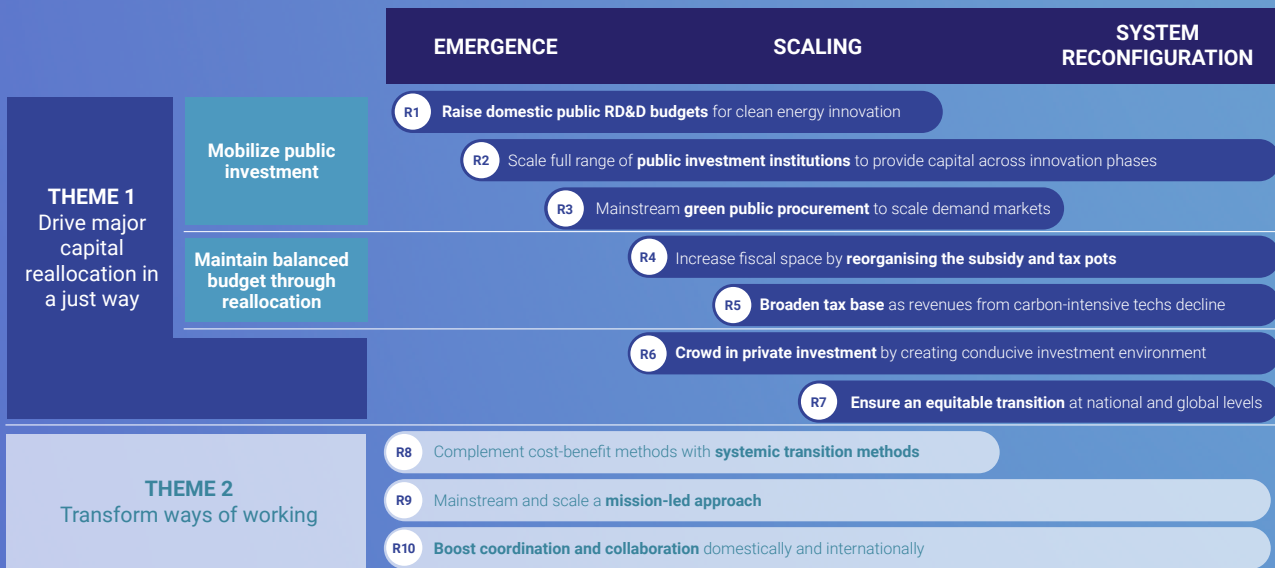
EMERGENCE

SCALING

SYSTEM RECONFIGURATION

THEME 1
Drive major capital reallocation in a just way

Mobilize public investment

R1 Raise domestic public RD&D budgets for clean energy innovation

R2 Scale full range of public investment institutions to provide capital across innovation phases

R3 Mainstream green public procurement to scale demand markets

Maintain balanced budget through reallocation

R4 Increase fiscal space by reorganising the subsidy and tax pots

R5 Broaden tax base as revenues from carbon-intensive techs decline

R6 Crowd in private investment by creating conducive investment environment

R7 Ensure an equitable transition at national and global levels

THEME 2
Transform ways of working

R8 Complement cost-benefit methods with systemic transition methods

R9 Mainstream and scale a mission-led approach

R10 Boost coordination and collaboration domestically and internationally